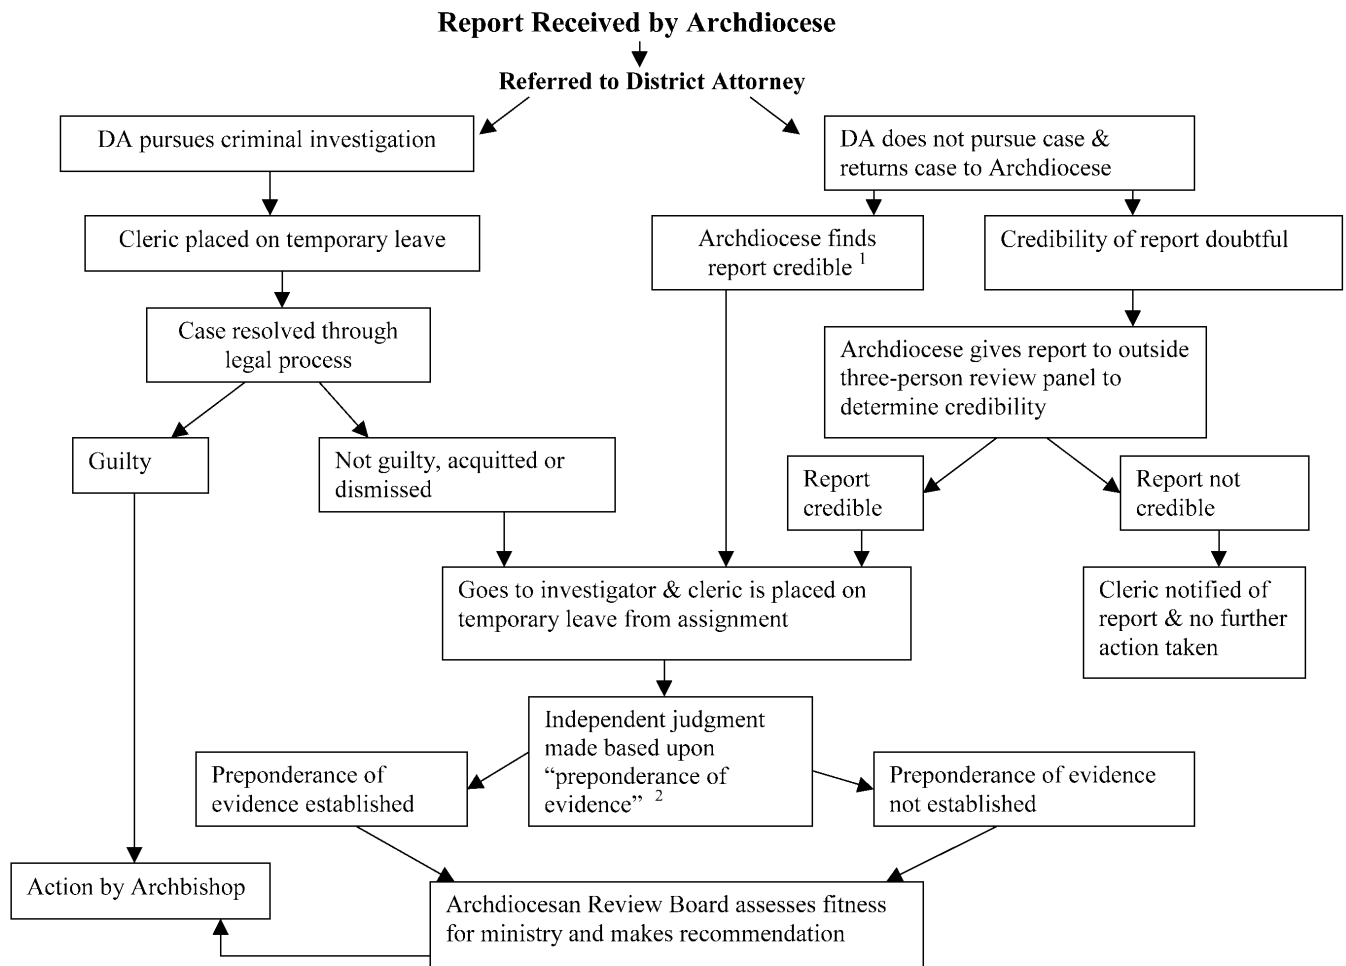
Report Received by Archdiocese

Referred to District Attorney

DA pursues criminal investigation

DA does not pursue case & returns case to Archdiocese

Cleric placed on temporary leave

Archdiocese finds report credible $^1$

Credibility of report doubtful

Case resolved through legal process

Archdiocese gives report to outside three-person review panel to determine credibility

Guilty

Not guilty, acquitted or dismissed

Report credible

Report not credible

Goes to investigator & cleric is placed on temporary leave from assignment

Cleric notified of report & no further action taken

Independent judgment made based upon "preponderance of evidence" $^2$

Preponderance of evidence established

Preponderance of evidence not established

Action by Archbishop

Archdiocesan Review Board assesses fitness for ministry and makes recommendation